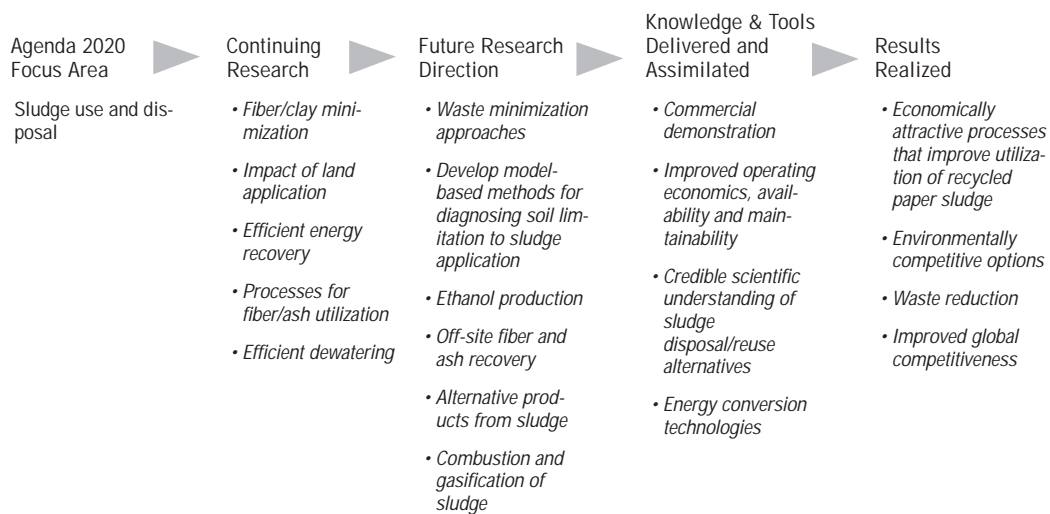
Agenda 2020 Focus Area

Sludge use and disposal

Continuing Research

• Fiber/clay minimization

• Impact of land application

• Efficient energy recovery

• Processes for fiber/ash utilization

• Efficient dewatering

Future Research Direction

• Waste minimization approaches

• Develop model-based methods for diagnosing soil limitation to sludge application

• Ethanol production

• Off-site fiber and ash recovery

• Alternative products from sludge

• Combustion and gasification of sludge

Knowledge & Tools Delivered and Assimilated

• Commercial demonstration

• Improved operating economics, availability and maintainability

• Credible scientific understanding of sludge disposal/reuse alternatives

• Energy conversion technologies

Results Realized

• Economically attractive processes that improve utilization of recycled paper sludge

• Environmentally competitive options

• Waste reduction

• Improved global competitiveness